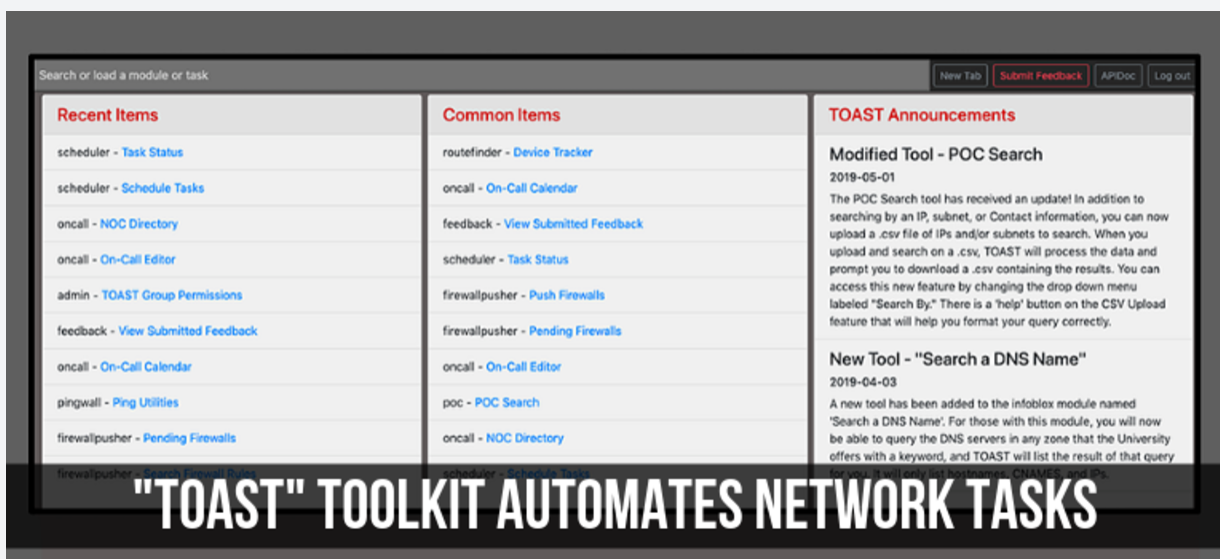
Search or load a module or task

New Tab | Submit Feedback | APIDoc | Log out

Recent Items

scheduler - Task Status

scheduler - Schedule Tasks

oncall - NOC Directory

oncall - On-Call Editor

admin - TOAST Group Permissions

feedback - View Submitted Feedback

oncall - On-Call Calendar

pingwall - Ping Utilities

firewallpusher - Pending Firewalls

firewallpusher - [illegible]

Common Items

routefinder - Device Tracker

oncall - On-Call Calendar

feedback - View Submitted Feedback

scheduler - Task Status

firewallpusher - Push Firewalls

firewallpusher - Pending Firewalls

oncall - On-Call Editor

poc - POC Search

oncall - NOC Directory

scheduler - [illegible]

TOAST Announcements

Modified Tool - POC Search

2019-05-01

The POC Search tool has received an update! In addition to searching by an IP, subnet, or Contact information, you can now upload a .csv file of IPs and/or subnets to search. When you upload and search on a .csv, TOAST will process the data and prompt you to download a .csv containing the results. You can access this new feature by changing the drop down menu labeled "Search By." There is a 'help' button on the CSV Upload feature that will help you format your query correctly.

New Tool - "Search a DNS Name"

2019-04-03

A new tool has been added to the infoblox module named 'Search a DNS Name'. For those with this module, you will now be able to query the DNS servers in any zone that the University offers with a keyword, and TOAST will list the result of that query for you. It will only list hostnames, CNAMES, and IPs.

"TOAST" TOOLKIT AUTOMATES NETWORK TASKS